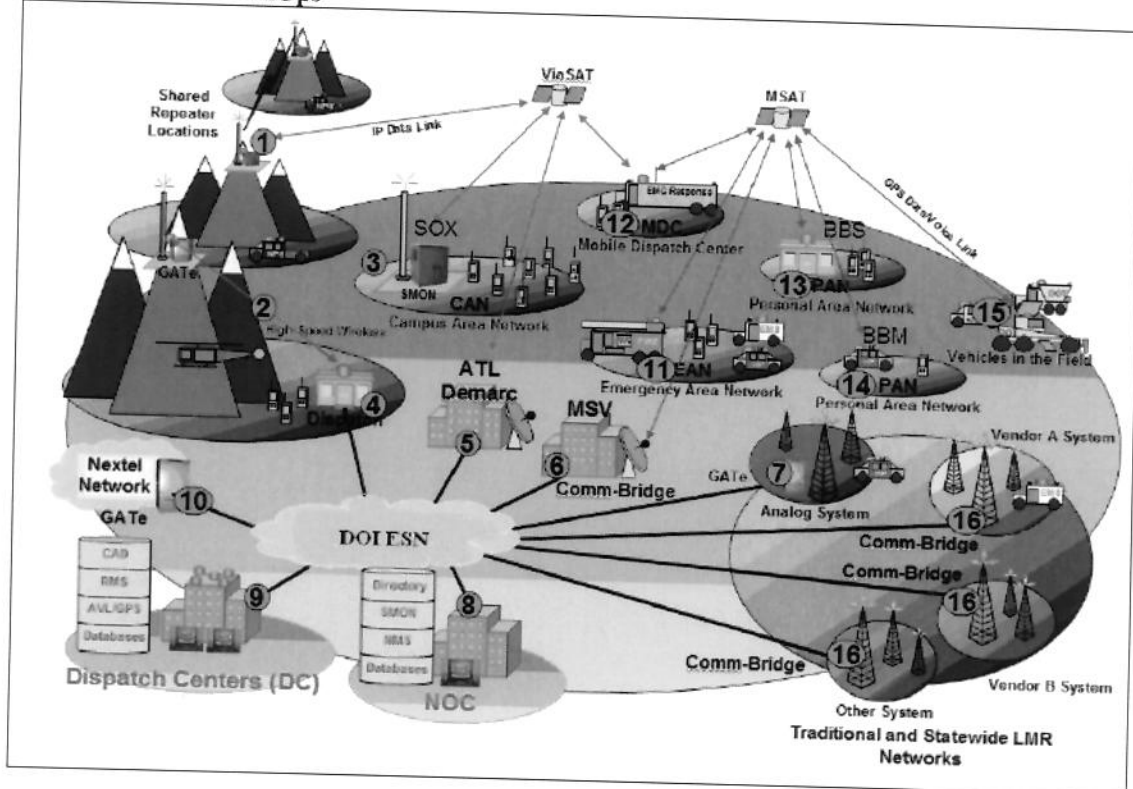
Shared Repeater Locations
1
IP Data Link
ViaSAT
MSAT
GPS Data/Voice Link
EMS Response
12 MDC
Mobile Dispatch Center
SOX
3
SMON
CAN
Campus Area Network
BBS
13 PAN
Personal Area Network
15
Vehicles in the Field
GATe
2
High Speed Wireless
11 EAN
Emergency Area Network
BBM
14 PAN
Personal Area Network
4
ATL Demarc
5
MSV
6
Comm-Bridge
Vendor A System
Nextel Network
GATe
10
GATe
7
Analog System
16
Comm-Bridge
DOI ESN
CAD
RMS
AVL/GPS
Databases
9
Directory
SMON
NMS
Databases
8
Comm-Bridge
16
Comm-Bridge
16
Dispatch Centers (DC)
NOC
Vendor B System
Other System
Traditional and Statewide LMR Networks